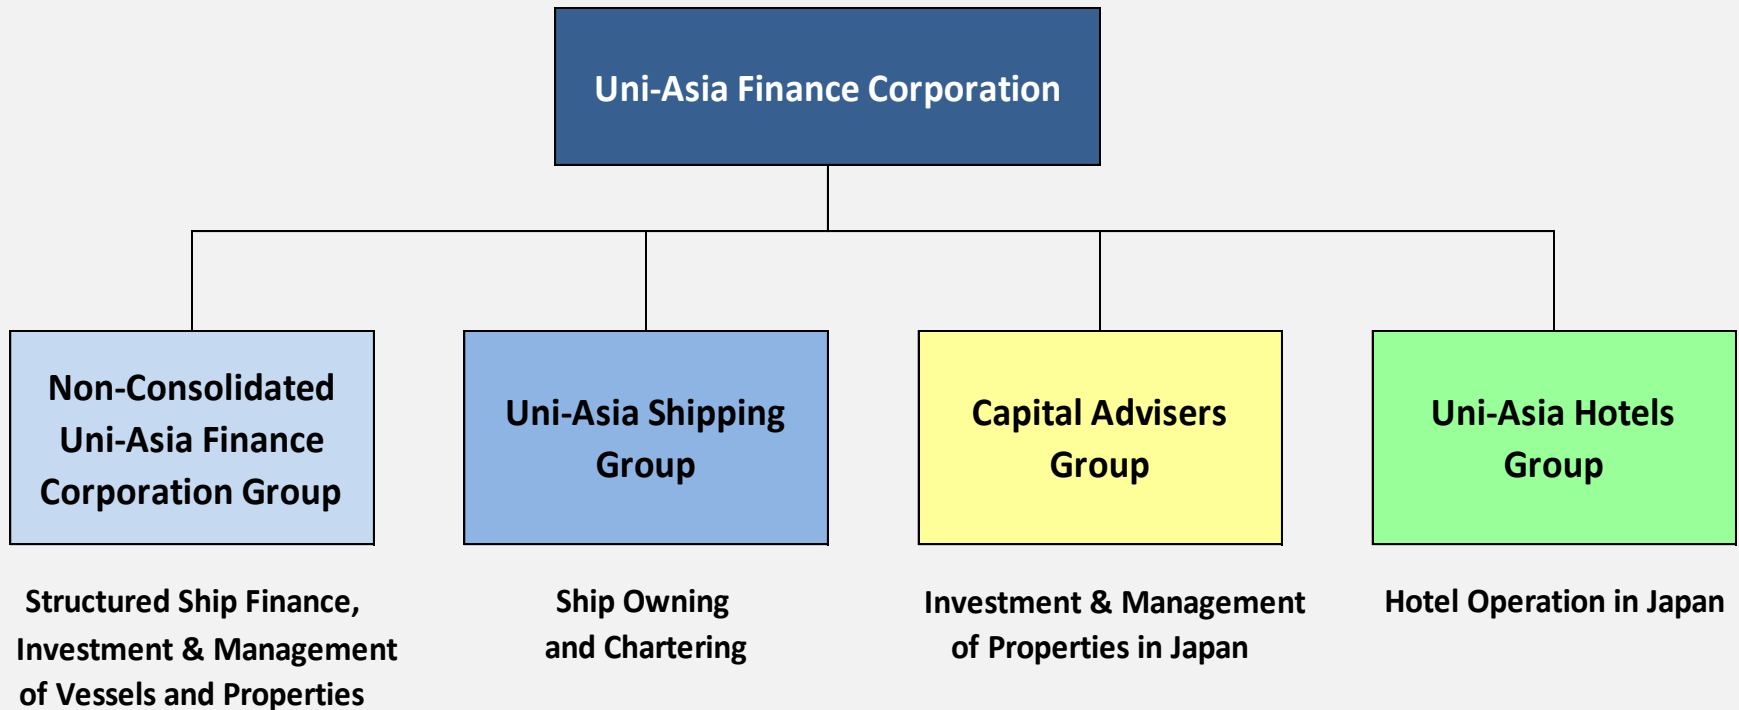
Uni-Asia Finance Corporation

Non-Consolidated Uni-Asia Finance Corporation Group

Uni-Asia Shipping Group

Capital Advisers Group

Uni-Asia Hotels Group

Structured Ship Finance, Investment & Management of Vessels and Properties

Ship Owning and Chartering

Investment & Management of Properties in Japan

Hotel Operation in Japan